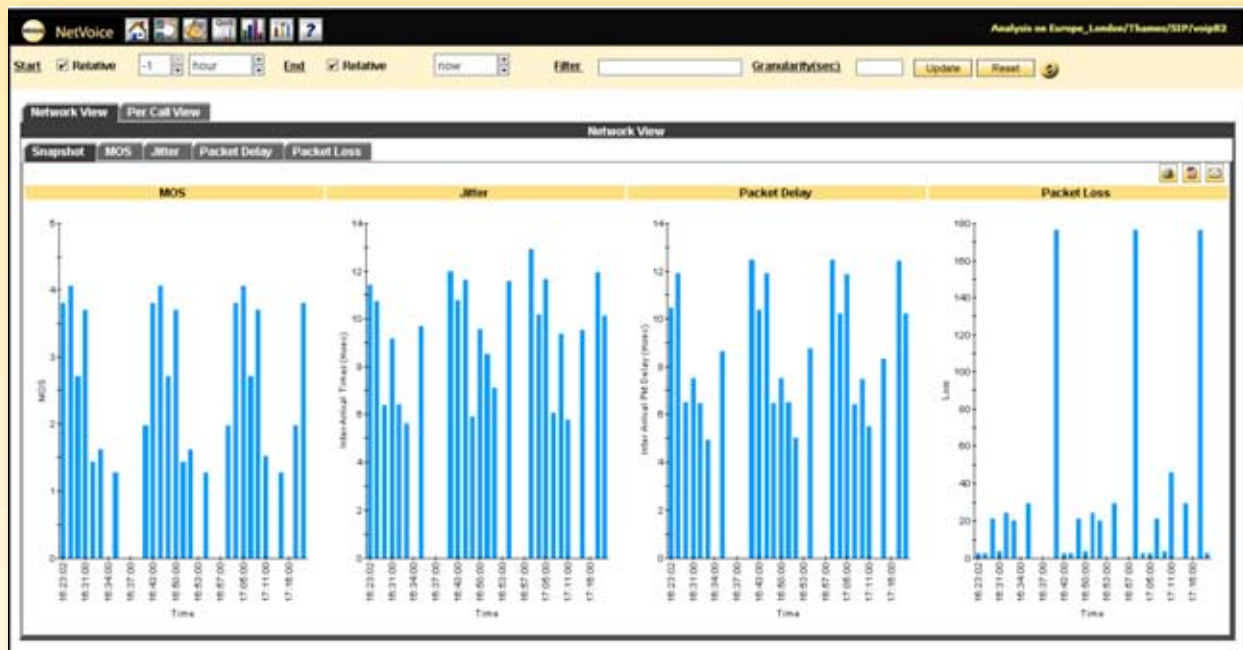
NetVoice

Analysis on Europe_London/Thames/SIP/voip82

Start ☑ Relative -1 hour End ☑ Relative now Filter Granularity(sec) Update Reset

Network View | Per Call View

Network View

Snapshot | MOS | Jitter | Packet Delay | Packet Loss

MOS

Jitter

Packet Delay

Packet Loss

5
4
3
2
1
0

MOS

16:23:02
16:31:00
16:34:00
16:37:00
16:43:00
16:50:00
16:53:00
16:57:00
17:05:00
17:11:00
17:18:00

Time

14
12
10
8
6
4
2
0

Inter Arrival Times (msec)

16:23:02
16:31:00
16:34:00
16:37:00
16:43:00
16:50:00
16:53:00
16:57:00
17:05:00
17:11:00
17:18:00

Time

14
12
10
8
6
4
2
0

Inter Arrival Pkt Delay (msec)

16:23:02
16:31:00
16:34:00
16:37:00
16:43:00
16:50:00
16:53:00
16:57:00
17:05:00
17:11:00
17:18:00

Time

180
160
140
120
100
80
60
40
20
0

Loss

16:23:02
16:31:00
16:34:00
16:37:00
16:43:00
16:50:00
16:53:00
16:57:00
17:05:00
17:11:00
17:18:00

Time